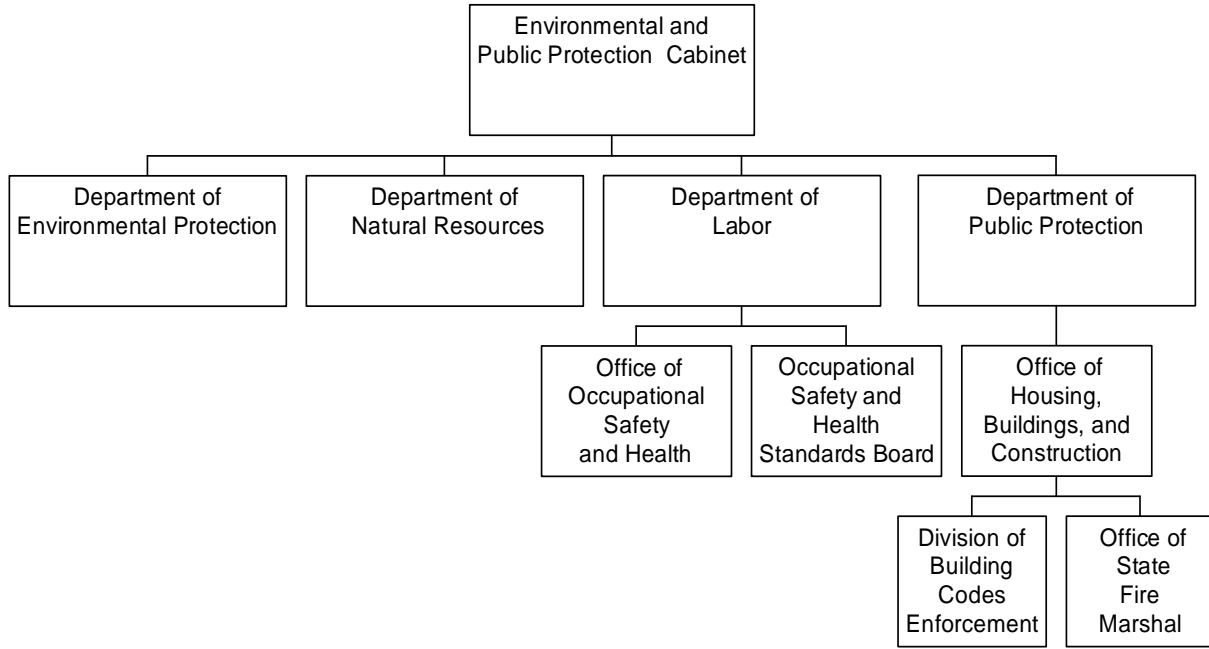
Environmental and Public Protection Cabinet

Department of Environmental Protection

Department of Natural Resources

Department of Labor

Department of Public Protection

Office of Occupational Safety and Health

Occupational Safety and Health Standards Board

Office of Housing, Buildings, and Construction

Division of Building Codes Enforcement

Office of State Fire Marshal